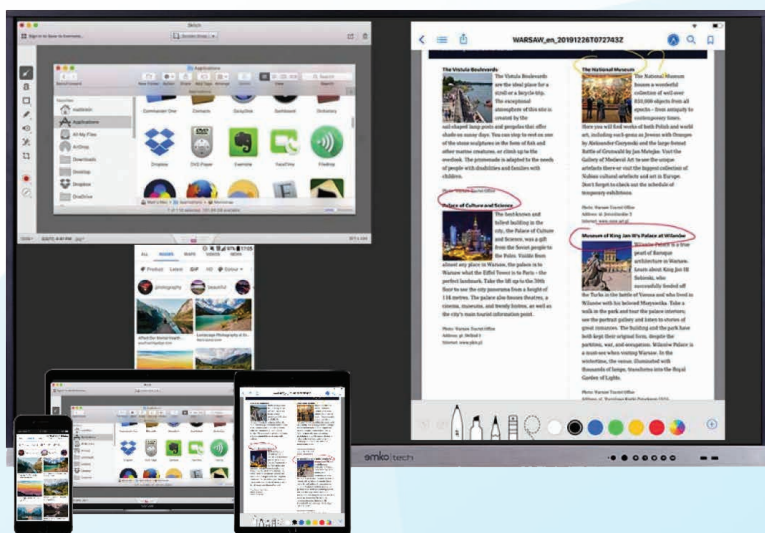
Sketch

Applications

Favorites
Applications
All My Files
AirDrop
Downloads
Desktop
Dropbox
OneDrive

Dropbox
DVD Player
Evernote
FaceTime
Firefox

ALL IMAGES VIDEOS NEWS

photography
beautiful

WARSAW_en_20191226T072743Z

The Vistula Boulevards

The Vistula Boulevards are the ideal place for a stroll or a bicycle trip. The exceptional atmosphere of this site is created by the sail-shaped lamp posts and pergolas that offer shade on sunny days. You can stop to rest on one of the stone sculptures in the form of fish and other marine creatures, or climb up to the overlook. The promenade is adapted to the needs of people with disabilities and families with children.

Palace of Culture and Science

The best-known and tallest building in the city, the Palace of Culture and Science, was a gift from the Soviet people to the Poles. Visible from almost any place in Warsaw, the palace is to Warsaw what the Eiffel Tower is to Paris – the perfect landmark. Take the lift up to the 30th floor to see the city panorama from a height of 114 metres. The palace also houses theatres, a cinema, museums, and trendy bistros, as well as the city's main tourist information point.

The National Museum

The National Museum houses a wonderful collection of well over 830,000 objects from all epochs – from antiquity to contemporary times. Here you will find works of both Polish and world art, including such gems as Jewess with Oranges by Aleksander Gierymski and the large-format Battle of Grunwald by Jan Matejko. Visit the Gallery of Medieval Art to see the unique artefacts there or visit the biggest collection of Nubian cultural artefacts and art in Europe. Don't forget to check out the schedule of temporary exhibitions.

Museum of King Jan III's Palace at Wilanów

Wilanów Palace is a true pearl of Baroque architecture in Warsaw. Learn about King Jan III Sobieski, who successfully fended off the Turks in the battle of Vienna and who lived in Wilanów with his beloved Marysieńka. Take a walk in the park and tour the palace interiors, see the portrait gallery and listen to stories of great romances. The building and the park have both kept their original form, despite the partitions, war, and occupation. Wilanów Palace is a must-see when visiting Warsaw. In the wintertime, the venue, illuminated with thousands of lamps, transforms into the Royal Garden of Light.

omko | tech